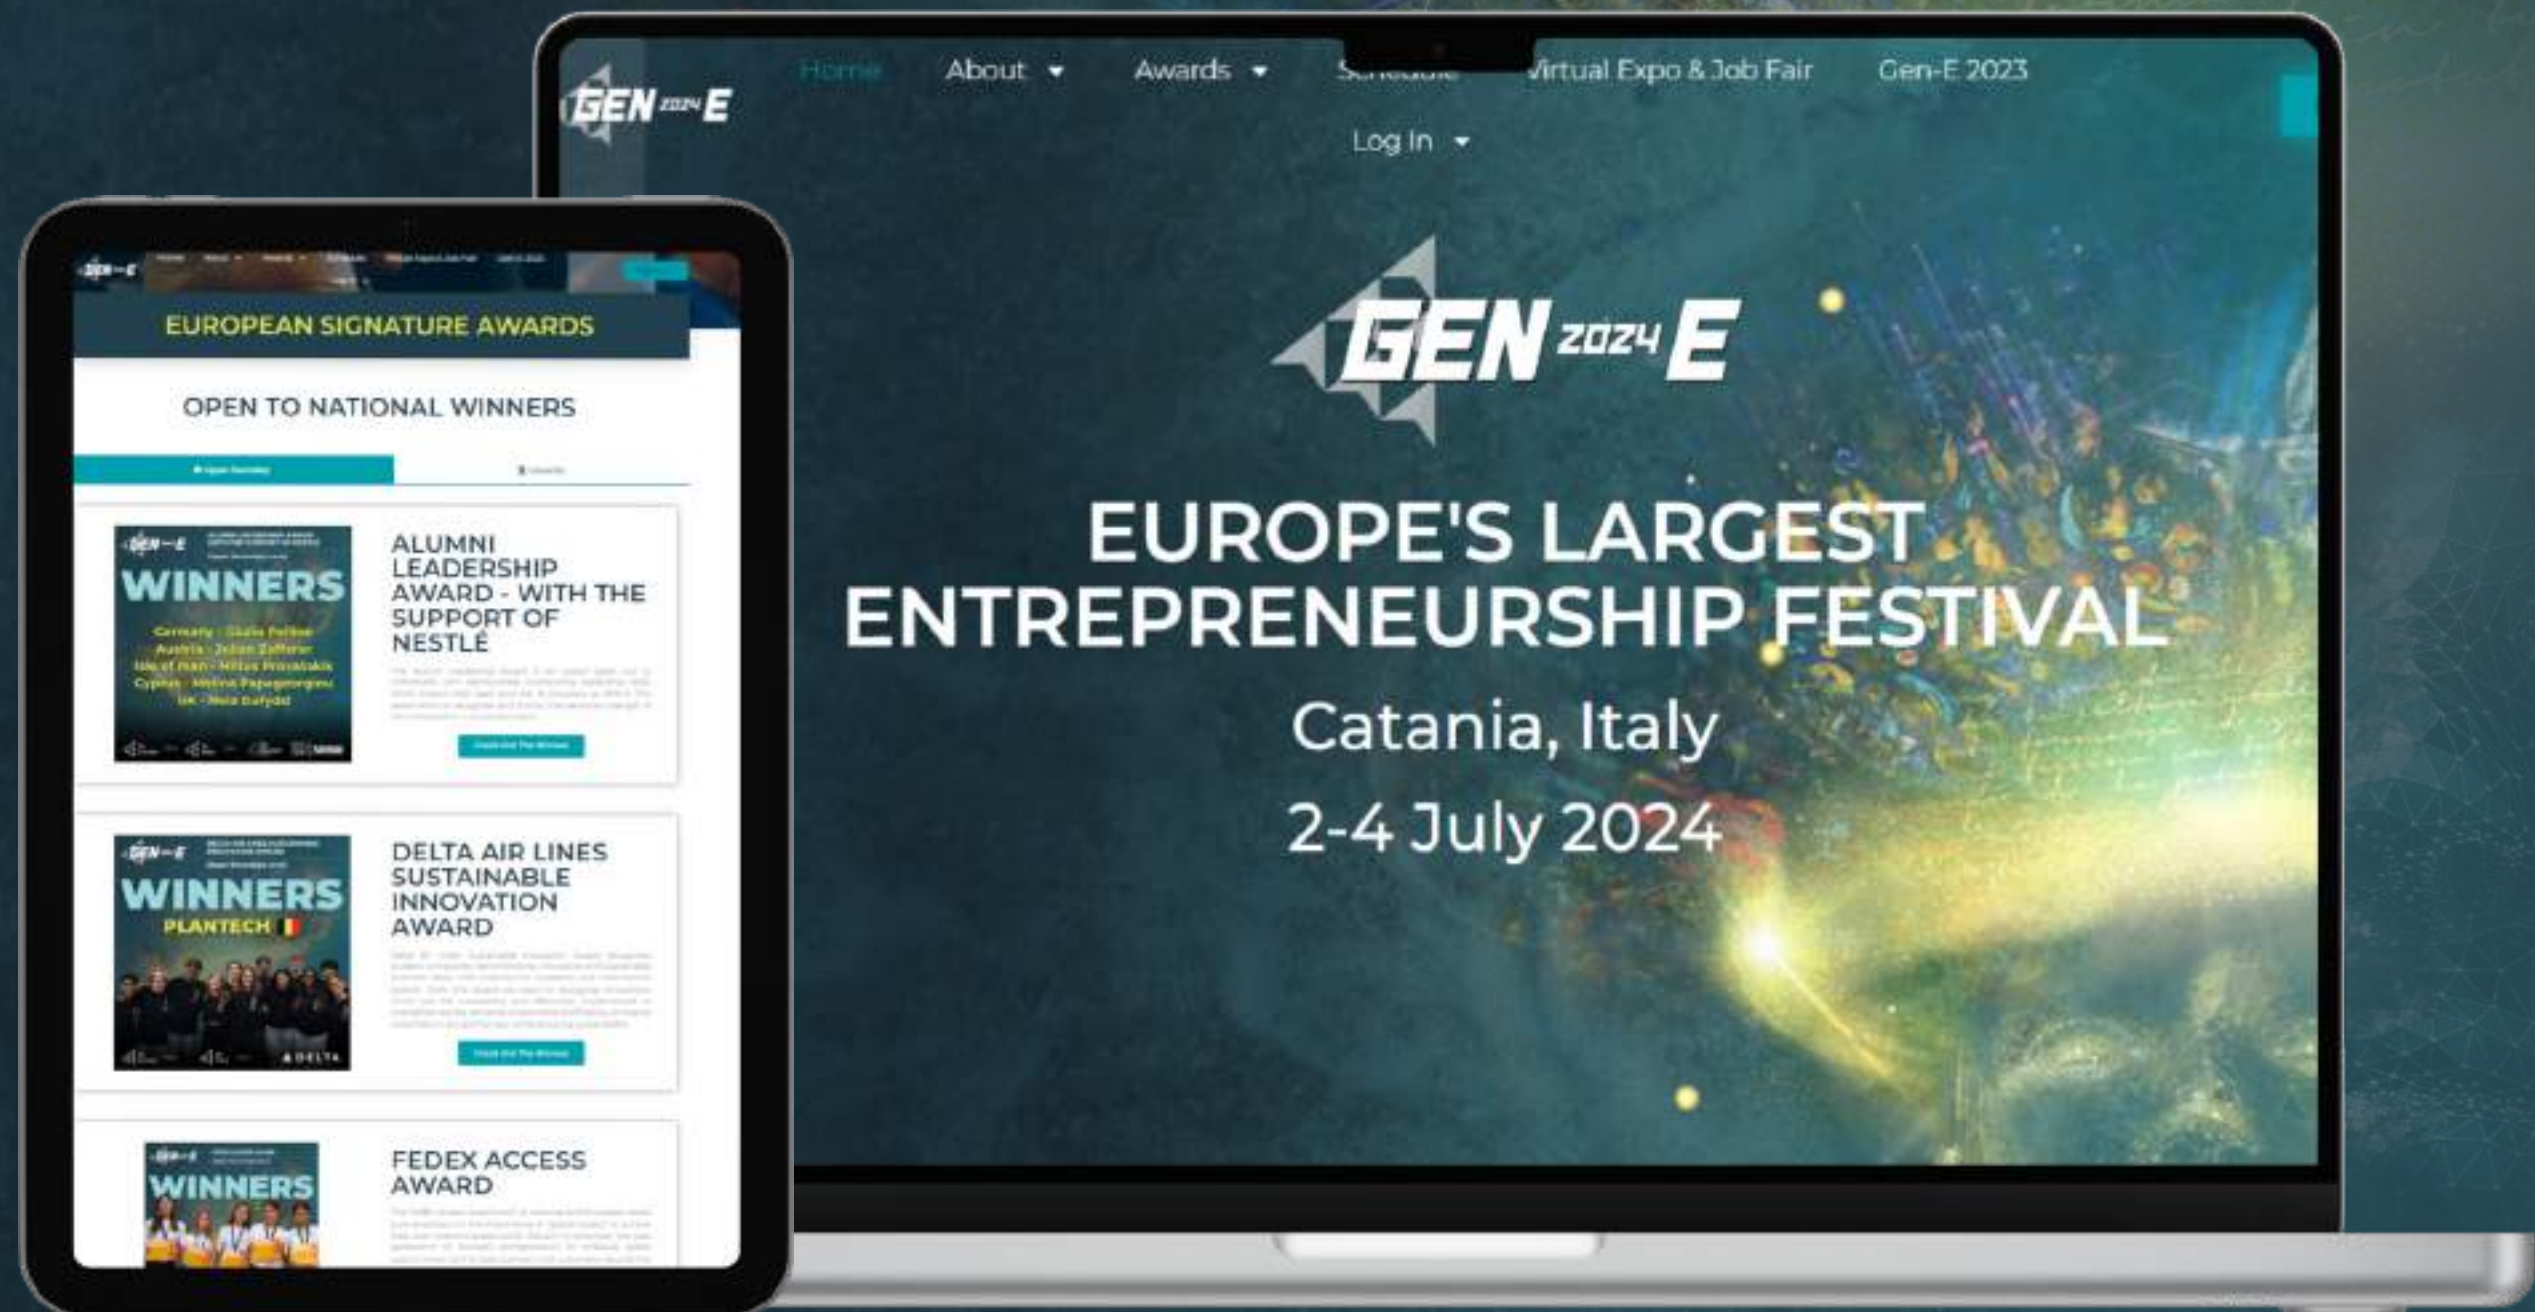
GEN 2024 E

Home About Awards Schedule Virtual Expo & Job Fair Gen-E 2023

Log In

GEN 2024 E

EUROPE'S LARGEST ENTREPRENEURSHIP FESTIVAL

Catania, Italy

2-4 July 2024

EUROPEAN SIGNATURE AWARDS

OPEN TO NATIONAL WINNERS

WINNERS

Germany - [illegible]
Austria - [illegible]
Isle of Man - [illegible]
Cyprus - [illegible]
UK - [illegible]

ALUMNI LEADERSHIP AWARD - WITH THE SUPPORT OF NESTLÉ

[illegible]

WINNERS

PLANTECH

DELTA

DELTA AIR LINES SUSTAINABLE INNOVATION AWARD

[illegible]

WINNERS

FEDEX ACCESS AWARD

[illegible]